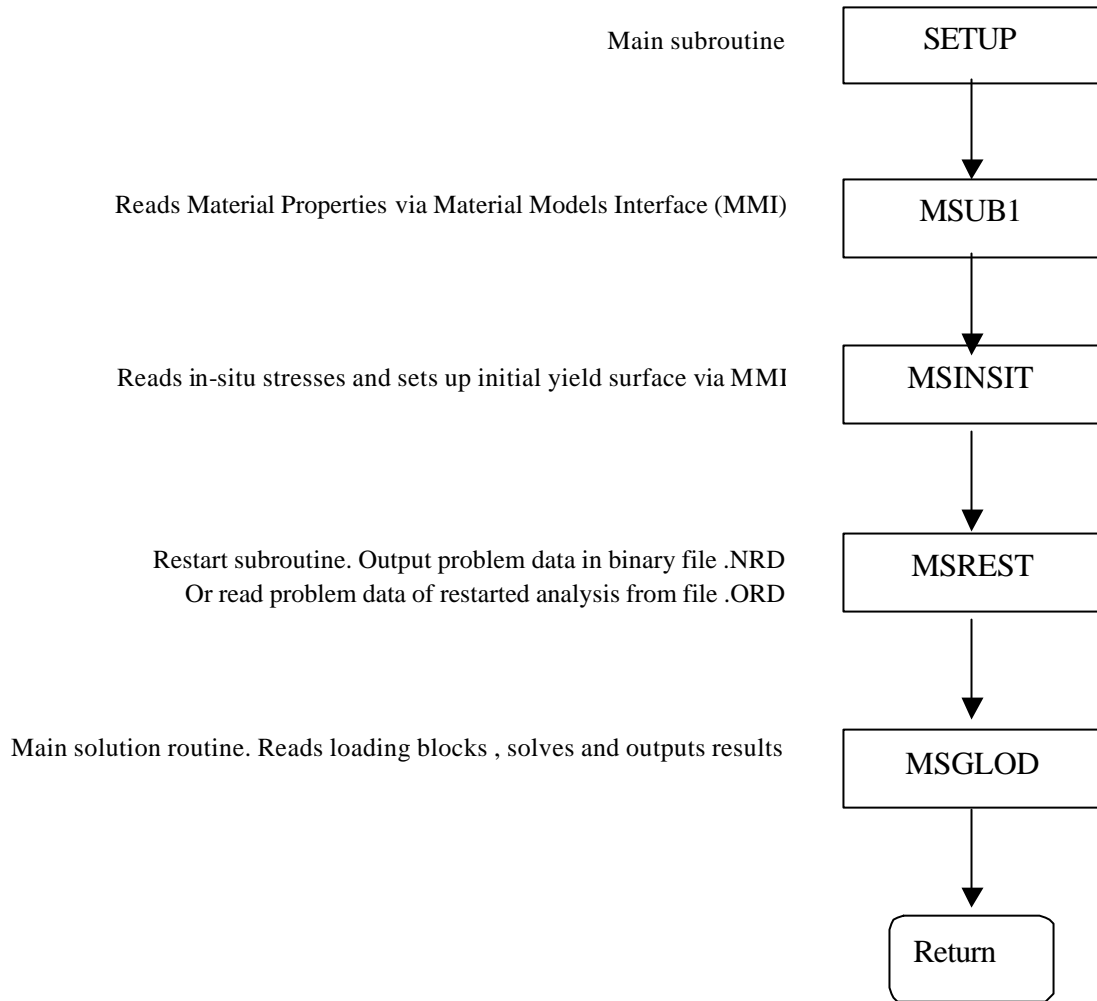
Main subroutine

SETUP

Reads Material Properties via Material Models Interface (MMI)

MSUB1

Reads in-situ stresses and sets up initial yield surface via MMI

MSINSIT

Restart subroutine. Output problem data in binary file .NRD
Or read problem data of restarted analysis from file .ORD

MSREST

Main solution routine. Reads loading blocks , solves and outputs results

MSGLOD

Return